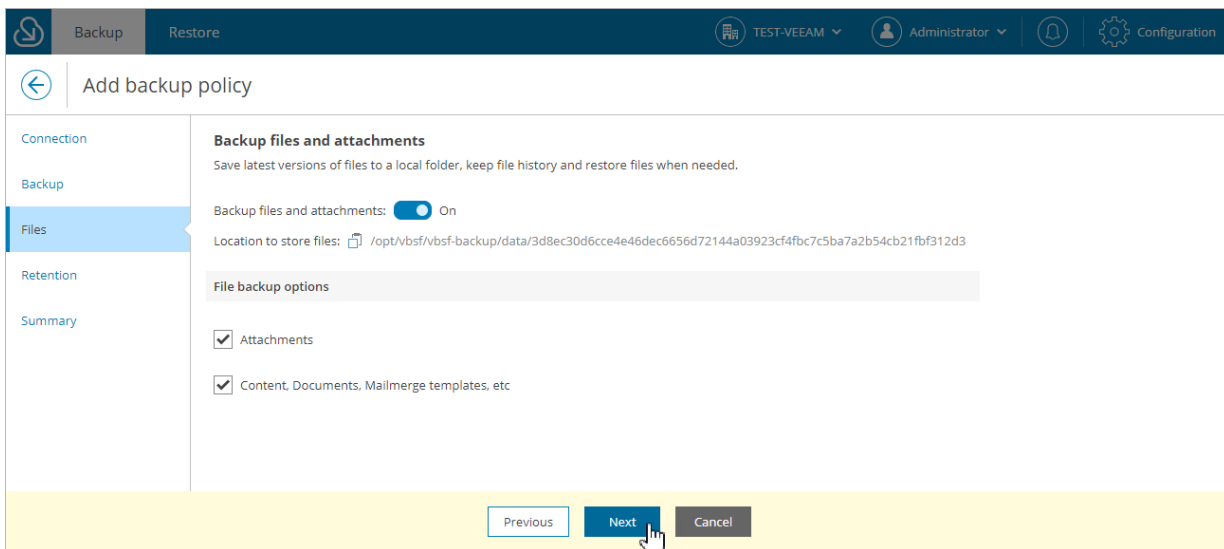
Backup Restore TEST-VEEAM Administrator Configuration

Add backup policy

Connection
Backup
Files
Retention
Summary

Backup files and attachments
Save latest versions of files to a local folder, keep file history and restore files when needed.

Backup files and attachments: On
Location to store files: /opt/vbsf/vbsf-backup/data/3d8ec30d6cce4e46dec6656d72144a03923cf4fbc7c5ba7a2b54cb21fbf312d3

File backup options

Attachments

Content, Documents, Mailmerge templates, etc

Previous Next Cancel